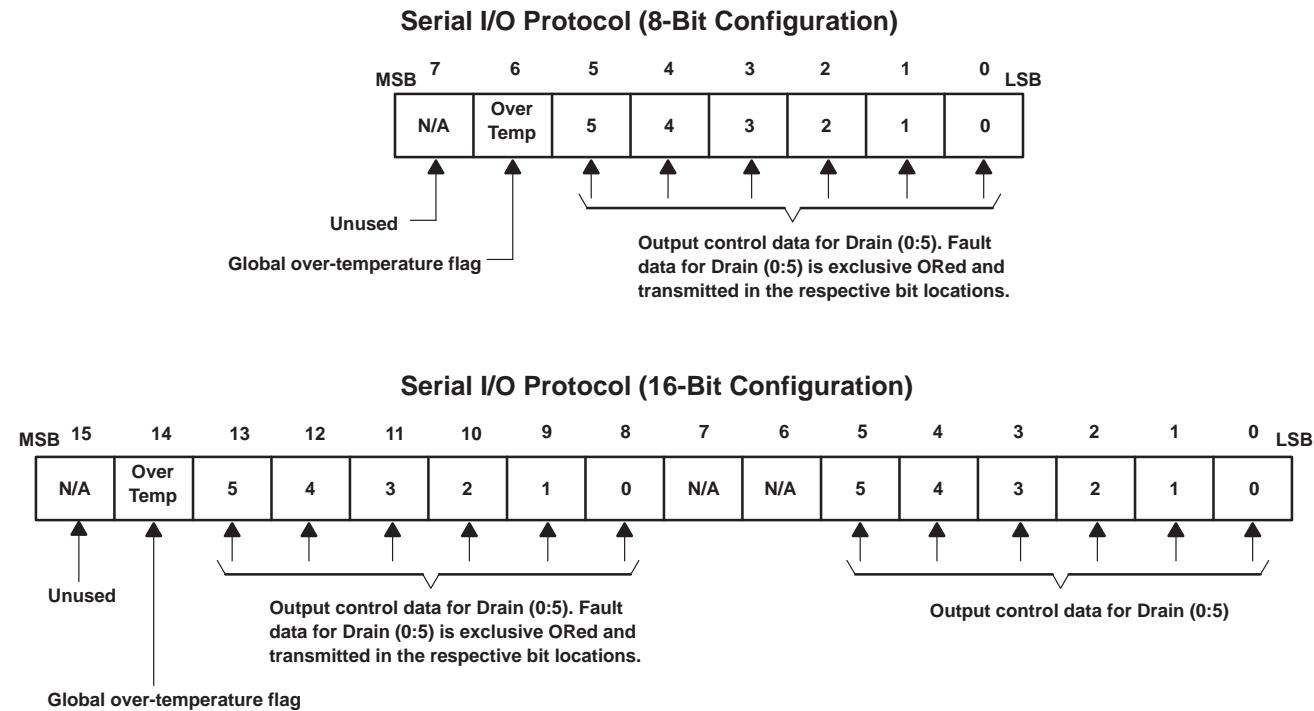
Serial I/O Protocol (8-Bit Configuration)

MSB 7 6 5 4 3 2 1 0 LSB

| N/A | Over Temp | 5 | 4 | 3 | 2 | 1 | 0 |
|---|---|---|---|---|---|---|---|

Unused

Global over-temperature flag

Output control data for Drain (0:5). Fault data for Drain (0:5) is exclusive ORed and transmitted in the respective bit locations.

Serial I/O Protocol (16-Bit Configuration)

MSB 15 14 13 12 11 10 9 8 7 6 5 4 3 2 1 0 LSB

| N/A | Over Temp | 5 | 4 | 3 | 2 | 1 | 0 | N/A | N/A | 5 | 4 | 3 | 2 | 1 | 0 |
|---|---|---|---|---|---|---|---|---|---|---|---|---|---|---|---|

Unused

Output control data for Drain (0:5). Fault data for Drain (0:5) is exclusive ORed and transmitted in the respective bit locations.

Output control data for Drain (0:5)

Global over-temperature flag